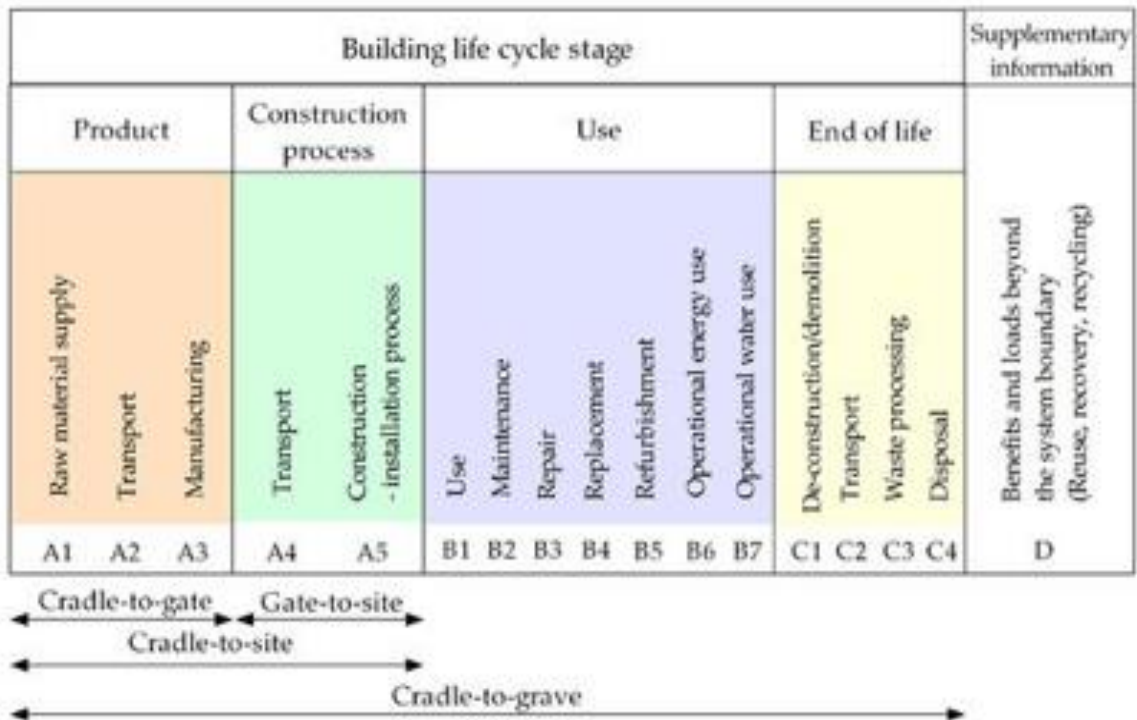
| Building life cycle stage | | | | Supplementary information |
|---|---|---|---|---|
| Product | Construction process | Use | End of life | |
| Raw material supply, Transport, Manufacturing | Transport, Construction - installation process | Use, Maintenance, Repair, Replacement, Refurbishment, Operational energy use, Operational water use | De-construction/demolition, Transport, Waste processing, Disposal | Benefits and loads beyond the system boundary (Reuse, recovery, recycling) |
| A1 A2 A3 | A4 A5 | B1 B2 B3 B4 B5 B6 B7 | C1 C2 C3 C4 | D |

Cradle-to-gate
Gate-to-site
Cradle-to-site
Cradle-to-grave